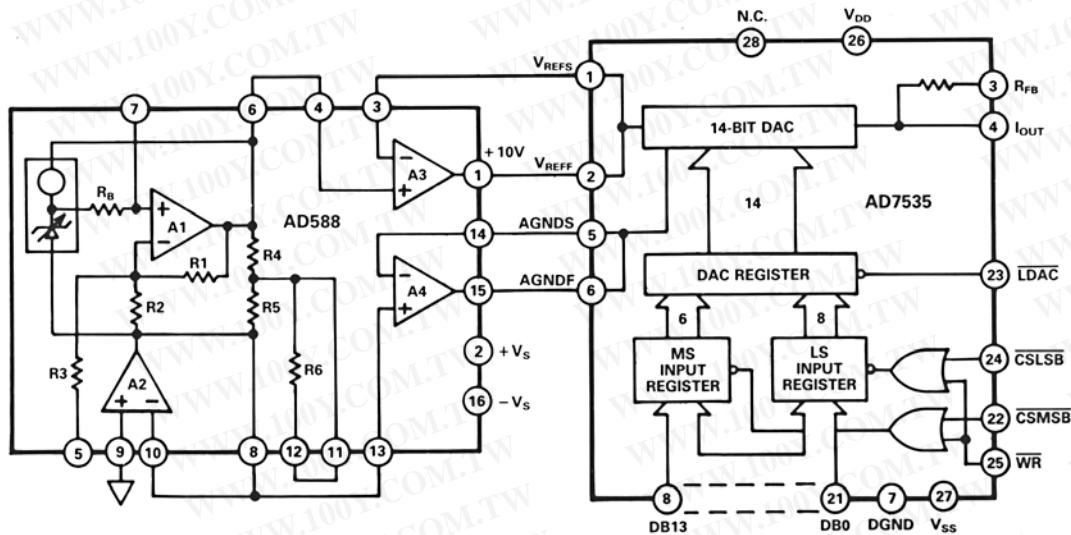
N.C. $V_{DD}$
28 26
$V_{REFS}$ 1
7 6 4 3
3 $R_{FB}$
14-BIT DAC
4 $I_{OUT}$
+10V
A3
1
$V_{REFF}$ 2
$R_B$
A1
14
AD7535
AD588
AGNDS
14 5
R1
R4
A4
AGNDF
15 6
DAC REGISTER
23 $\overline{LDAC}$
R2
R5
6
8
R3
A2
R6
2 $+V_S$
MS INPUT REGISTER
LS INPUT REGISTER
24 $\overline{CSLSB}$
16 $-V_S$
22 $\overline{CSMSB}$
5 9 10 8 12 11 13
25 $\overline{WR}$
8 21 7 27
DB13 DB0 DGND $V_{SS}$
WWW.100Y.COM.TW